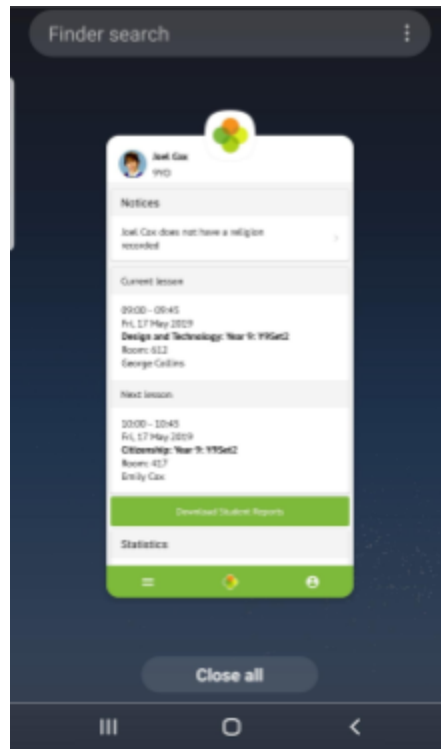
Finder search

Joel Cox
9YO

Notices

Joel Cox does not have a religion recorded

Current lesson

09:00 - 09:45
Fri, 17 May 2019
Design and Technology: Year 9: Y9Set2
Room: 612
George Collins

Next lesson

10:00 - 10:45
Fri, 17 May 2019
Citizenship: Year 9: Y9Set2
Room: 417
Emily Cox

Download Student Reports

Statistics

Close all